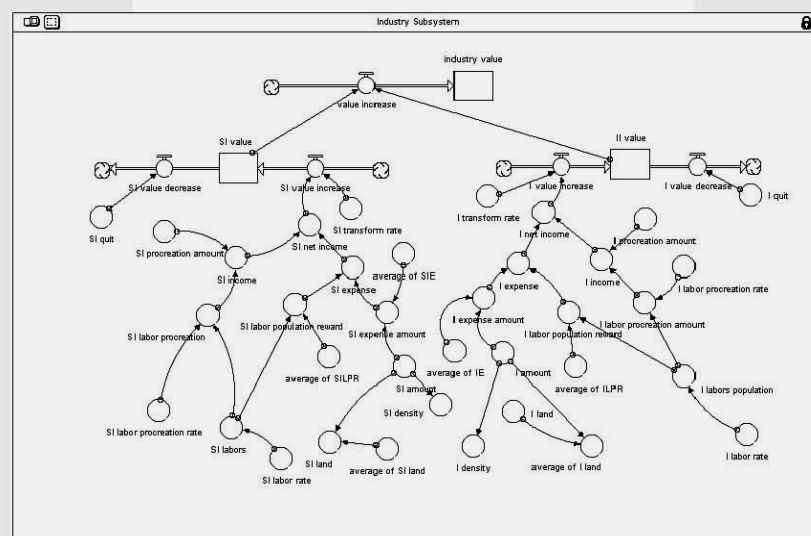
Industry Subsystem

industry value

value increase

SI value

II value

SI value decrease

SI value increase

I value increase

I value decrease

SI quit

SI transform rate

I transform rate

I quit

SI procreation amount

SI net income

I net income

I procreation amount

SI income

average of SIE

SI expense

I expense

I income

I labor procreation rate

SI labor procreation

SI labor population reward

SI expense amount

I expense amount

I labor population reward

I labor procreation amount

average of SILPR

average of IE

I amount

average of ILPR

SI amount

SI density

I labors population

SI labor procreation rate

SI labors

I land

SI land

average of SI land

I density

average of I land

I labor rate

SI labor rate